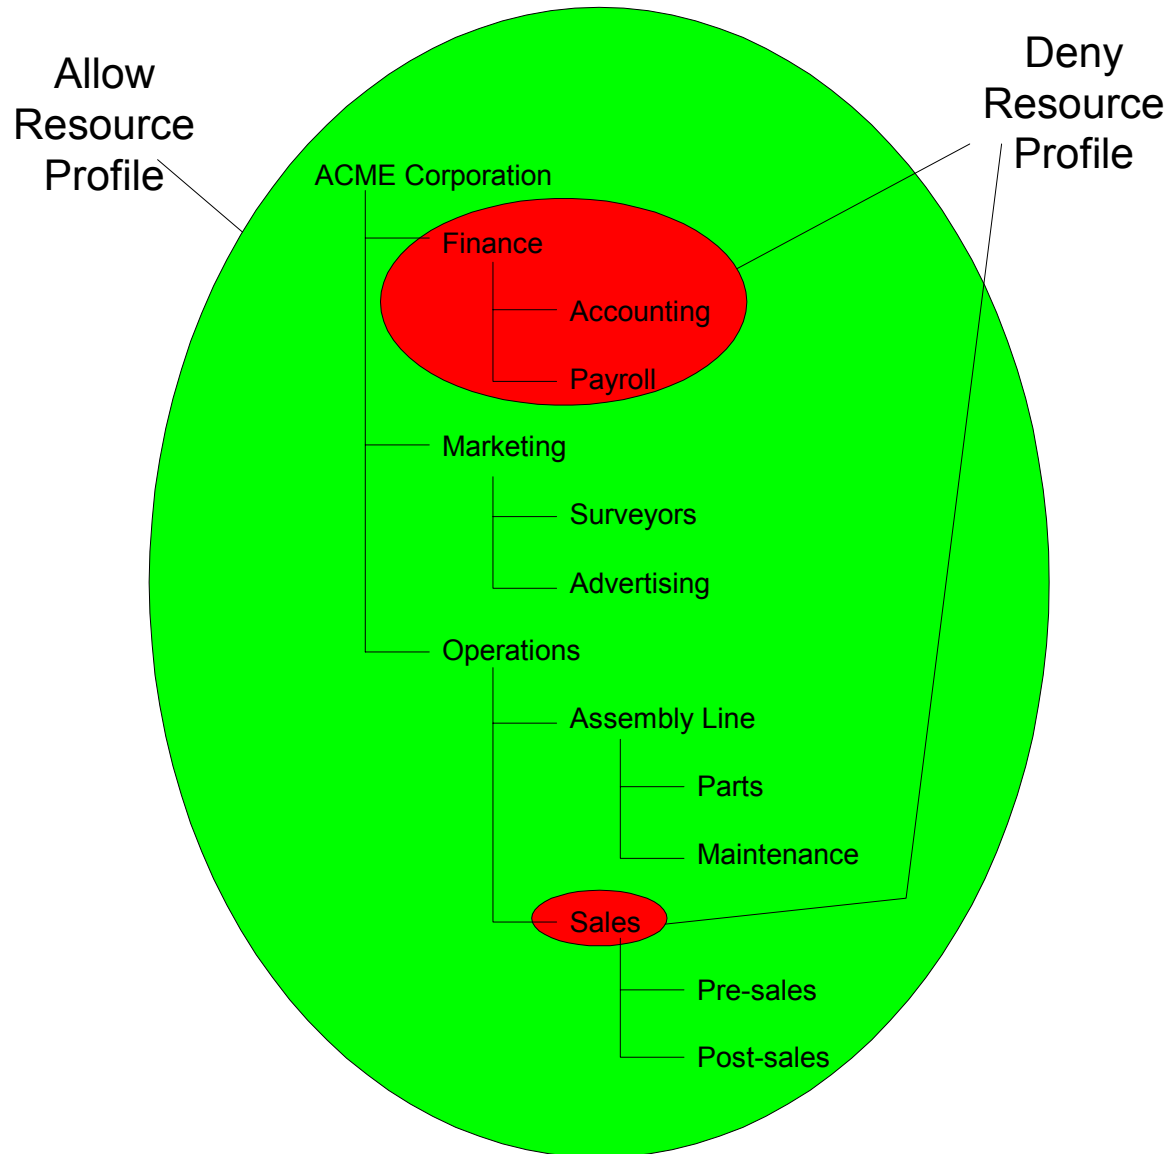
Allow Resource Profile

Deny Resource Profile

ACME Corporation

Finance

Accounting

Payroll

Marketing

Surveyors

Advertising

Operations

Assembly Line

Parts

Maintenance

Sales

Pre-sales

Post-sales